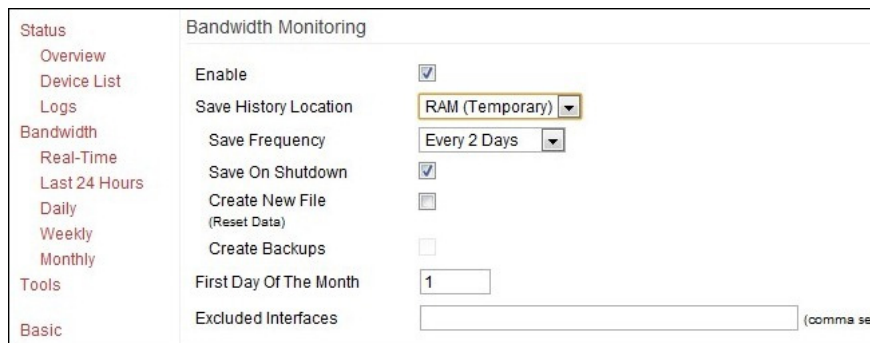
Status
Overview
Device List
Logs
Bandwidth
Real-Time
Last 24 Hours
Daily
Weekly
Monthly
Tools

Basic

Bandwidth Monitoring

Enable
Save History Location RAM (Temporary)
Save Frequency Every 2 Days
Save On Shutdown
Create New File
(Reset Data)
Create Backups
First Day Of The Month 1
Excluded Interfaces (comma se